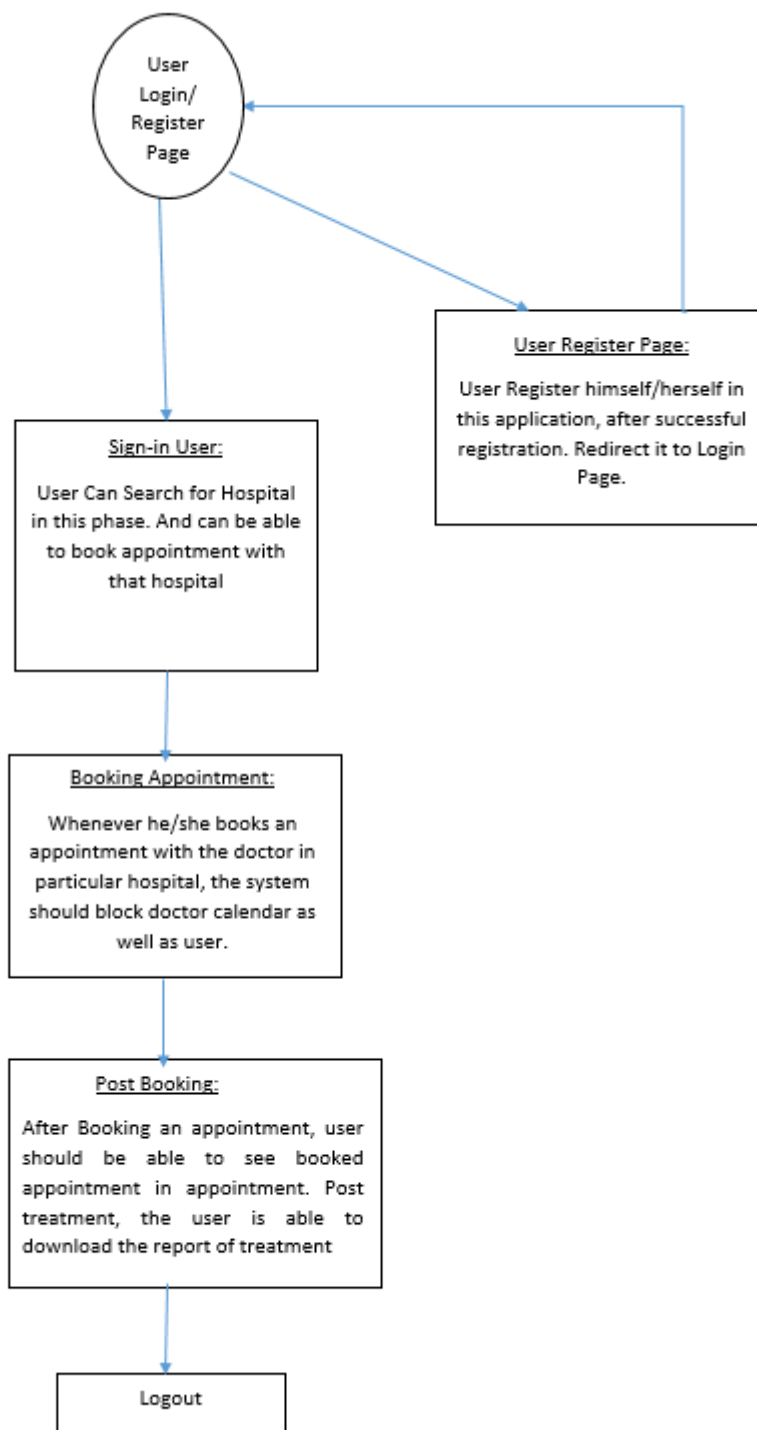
User Login/ Register Page

User Register Page:

User Register himself/herself in this application, after successful registration. Redirect it to Login Page.

Sign-in User:

User Can Search for Hospital in this phase. And can be able to book appointment with that hospital

Booking Appointment:

Whenever he/she books an appointment with the doctor in particular hospital, the system should block doctor calendar as well as user.

Post Booking:

After Booking an appointment, user should be able to see booked appointment in appointment. Post treatment, the user is able to download the report of treatment

Logout